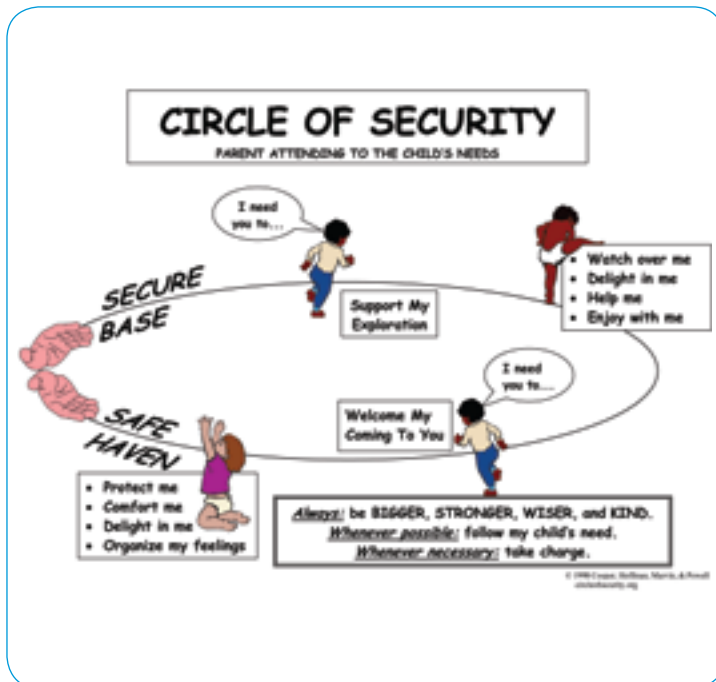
CIRCLE OF SECURITY
PARENT ATTENDING TO THE CHILD'S NEEDS

I need you to...

Watch over me
Delight in me
Help me
Enjoy with me

SECURE BASE

Support My Exploration

I need you to....

Welcome My Coming To You

SAFE HAVEN

Protect me
Comfort me
Delight in me
Organize my feelings

Always: be BIGGER, STRONGER, WISER, and KIND.
Whenever possible: follow my child's need.
Whenever necessary: take charge.

© 1998 Cooper, Hoffman, Marvin, & Powell
circleofsecurity.org